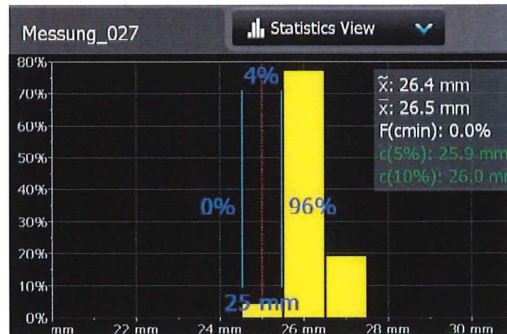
Messung_027

Statistics View

80%
70%
60%
50%
40%
30%
20%
10%
0%

4%
0%
96%
25 mm

$\tilde{x}$: 26.4 mm
$\bar{x}$: 26.5 mm
F(cmin): 0.0%
c(5%): 25.9 mm
c(10%): 26.0 mm

mm
22 mm
24 mm
26 mm
28 mm
30 mm